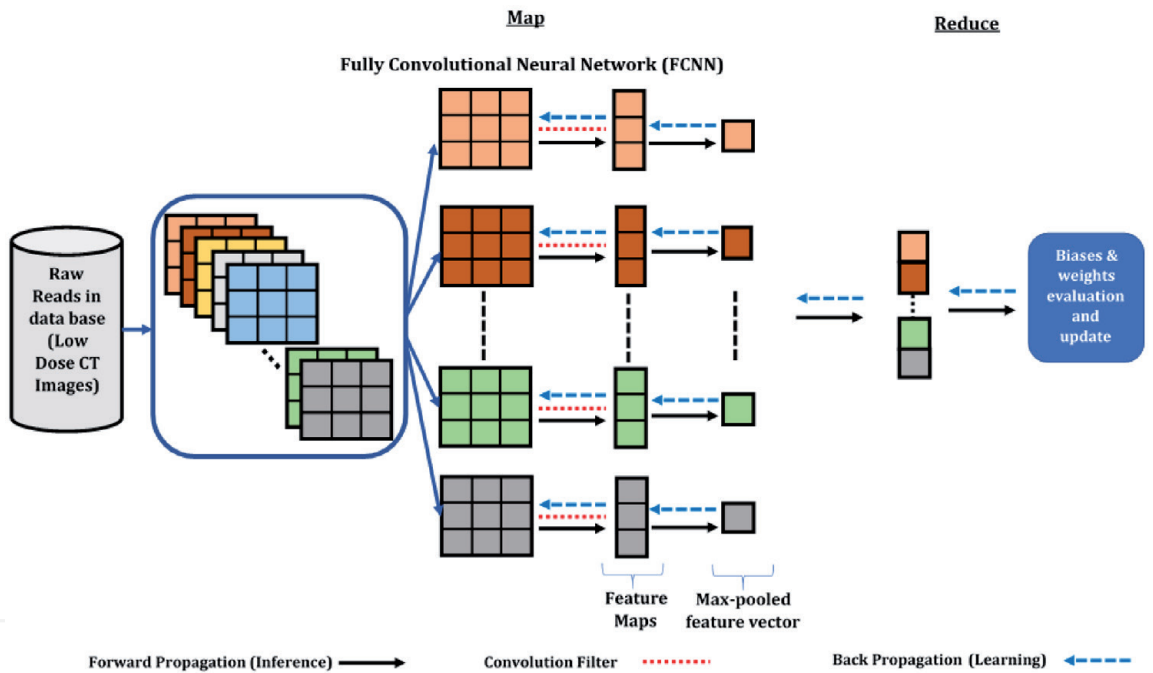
Map

Reduce

Fully Convolutional Neural Network (FCNN)

Raw Reads in data base (Low Dose CT Images)

Biases & weights evaluation and update

Feature Maps

Max-pooled feature vector

Forward Propagation (Inference)

Convolution Filter

Back Propagation (Learning)